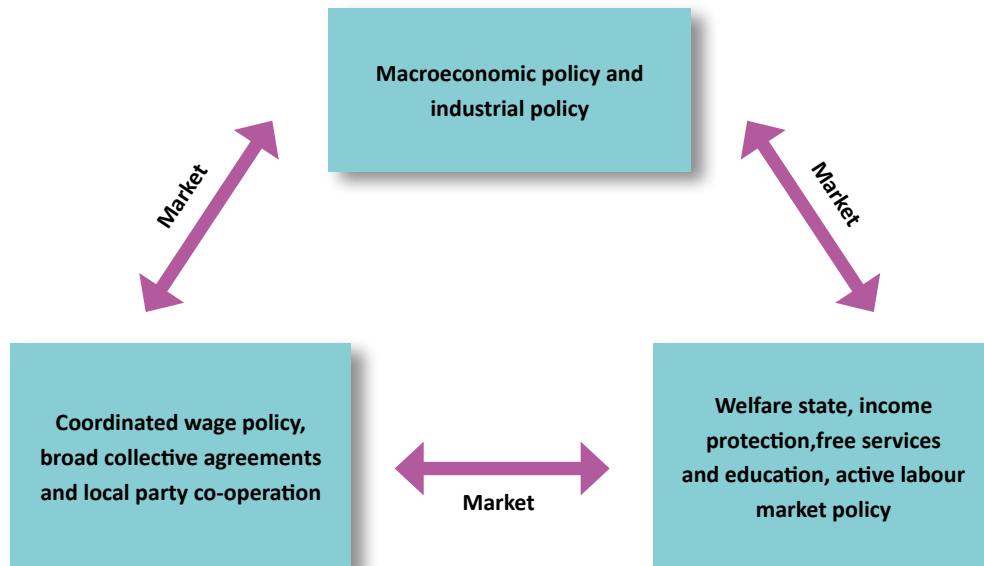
Macroeconomic policy and industrial policy

Market

Market

Coordinated wage policy, broad collective agreements and local party co-operation

Market

Welfare state, income protection,free services and education, active labour market policy